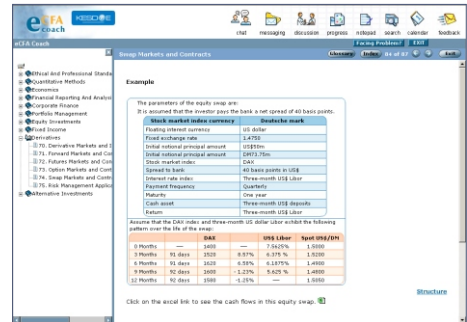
eCFA coach KESSLER

chat messaging discussion progress notepad search calendar feedback

Facing Problems? Exit

eCFA Coach

Swap Markets and Contracts

Glossary Index 84 of 87 Exit

Ethical And Professional Standa
Quantitative Methods
Economics
Financial Reporting And Analysi
Corporate Finance
Portfolio Management
Equity Investments
Fixed Income
Derivatives
70. Derivative Markets and I
71. Forward Markets and Con
72. Futures Markets and Con
73. Option Markets and Cont
74. Swap Markets and Contr
75. Risk Management Applica
Alternative Investments

Example

The parameters of the equity swap are:
It is assumed that the investor pays the bank a net spread of 40 basis points.

| Stock market index currency | Deutsche mark |
|---|---|
| Floating interest currency | US dollar |
| Fixed exchange rate | 1.4750 |
| Initial notional principal amount | US$5m |
| Initial notional principal amount | DM73.75m |
| Stock market index | DAX |
| Spread to bank | 40 basis points in US$ |
| Interest rate index | Three-month US$ Libor |
| Payment frequency | Quarterly |
| Maturity | One year |
| Cash asset | Three-month US$ deposits |
| Return | Three-month US$ Libor |

Assume that the DAX index and three-month US dollar Libor exhibit the following pattern over the life of the swap:

| | | DAX | | US$ Libor | Spot US$/DM |
|---|---|---|---|---|---|
| 0 Months | — | 1400 | — | 7.5625% | 1.5000 |
| 3 Months | 91 days | 1520 | 8.57% | 6.375 % | 1.6200 |
| 6 Months | 91 days | 1620 | 6.58% | 6.1875% | 1.4900 |
| 9 Months | 91 days | 1600 | - 1.23% | 5.625 % | 1.4800 |
| 12 Months | 92 days | 1500 | - 6.25% | — | 1.5000 |

Click on the excel link to see the cash flows in this equity swap.

Structure